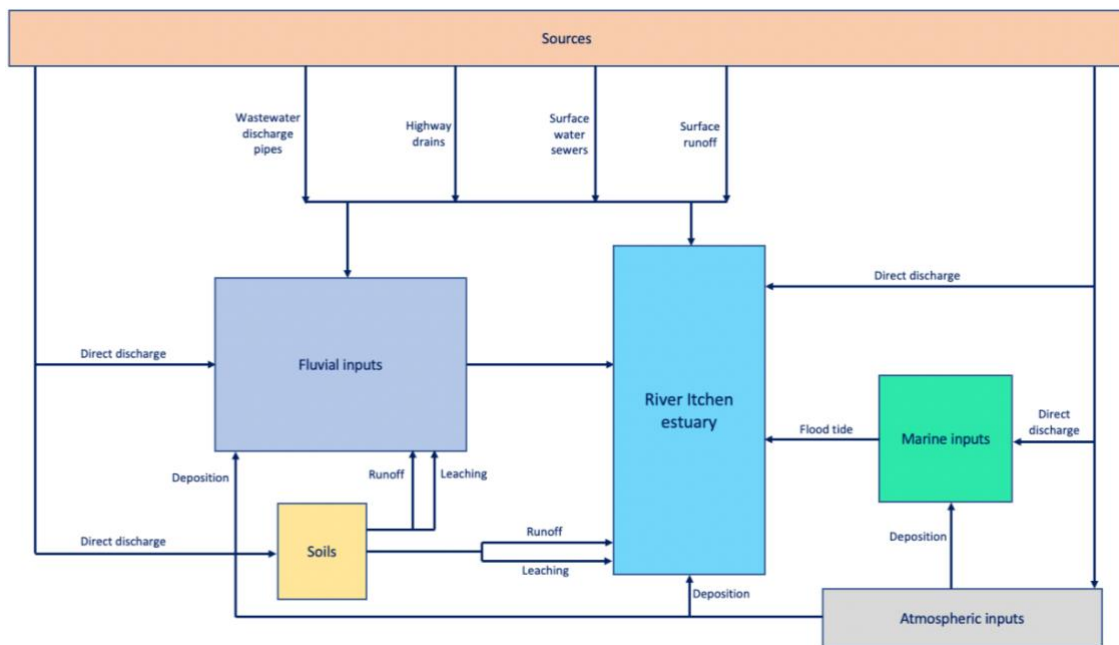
Sources

Wastewater discharge pipes

Highway drains

Surface water sewers

Surface runoff

Direct discharge

Fluvial inputs

River Itchen estuary

Direct discharge

Direct discharge

Flood tide

Marine inputs

Deposition

Runoff

Leaching

Direct discharge

Soils

Runoff

Leaching

Deposition

Deposition

Atmospheric inputs